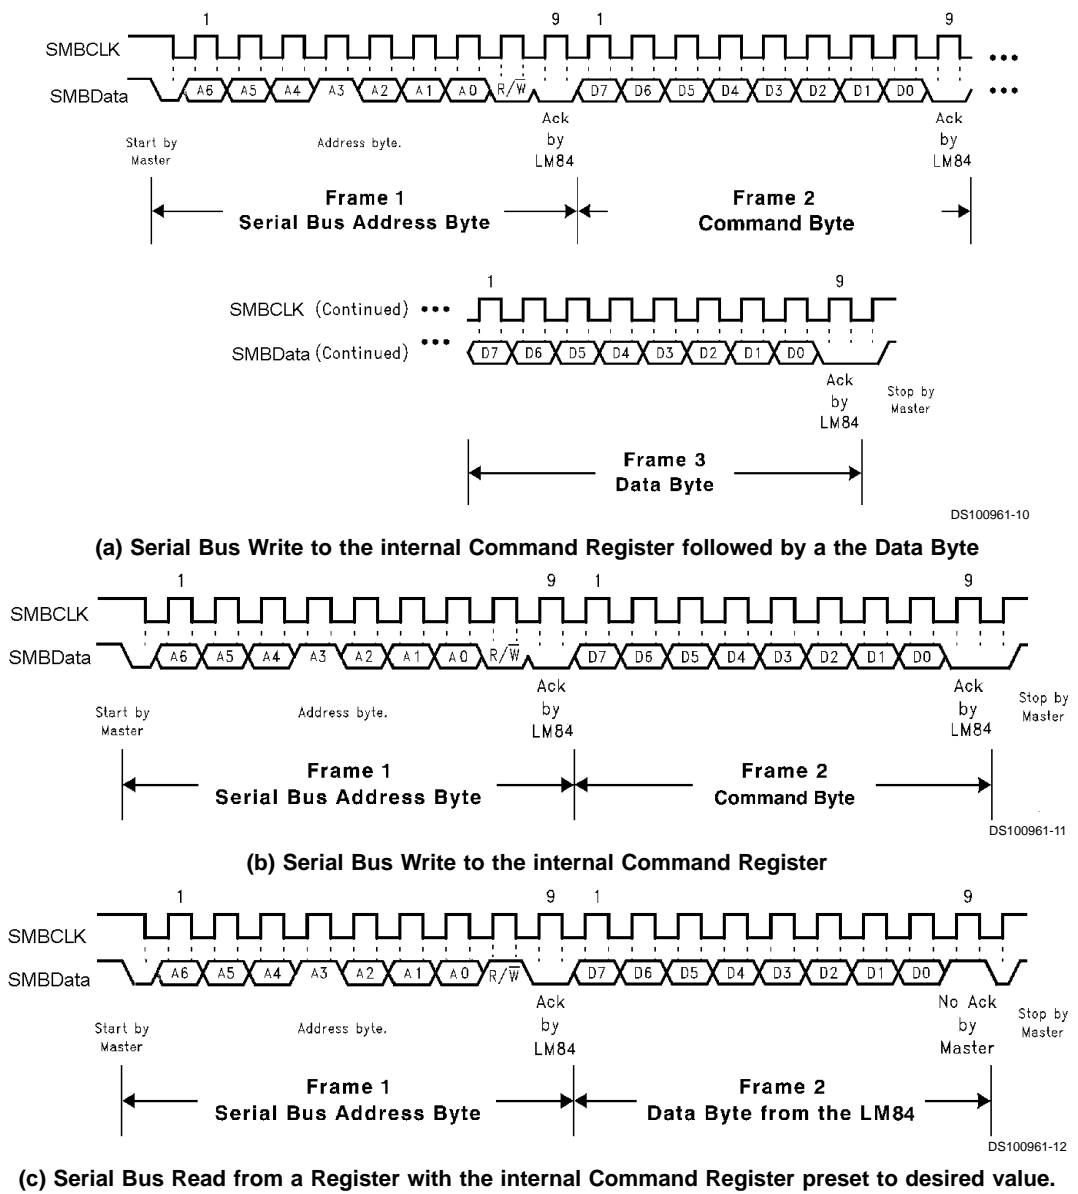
1 9 1 9

SMBCLK •••

SMBData A6 A5 A4 A3 A2 A1 A0 R/$\overline{W}$ D7 D6 D5 D4 D3 D2 D1 D0 •••

Start by Master

Address byte.

Ack by LM84

Ack by LM84

Frame 1
Serial Bus Address Byte

Frame 2
Command Byte

1 9

SMBCLK (Continued) •••

SMBData (Continued) ••• D7 D6 D5 D4 D3 D2 D1 D0

Ack by LM84

Stop by Master

Frame 3
Data Byte

DS100961-10

(a) Serial Bus Write to the internal Command Register followed by a the Data Byte

1 9 1 9

SMBCLK

SMBData A6 A5 A4 A3 A2 A1 A0 R/$\overline{W}$ D7 D6 D5 D4 D3 D2 D1 D0

Start by Master

Address byte.

Ack by LM84

Ack by LM84

Stop by Master

Frame 1
Serial Bus Address Byte

Frame 2
Command Byte

DS100961-11

(b) Serial Bus Write to the internal Command Register

1 9 1 9

SMBCLK

SMBData A6 A5 A4 A3 A2 A1 A0 R/$\overline{W}$ D7 D6 D5 D4 D3 D2 D1 D0

Start by Master

Address byte.

Ack by LM84

No Ack by Master

Stop by Master

Frame 1
Serial Bus Address Byte

Frame 2
Data Byte from the LM84

DS100961-12

(c) Serial Bus Read from a Register with the internal Command Register preset to desired value.